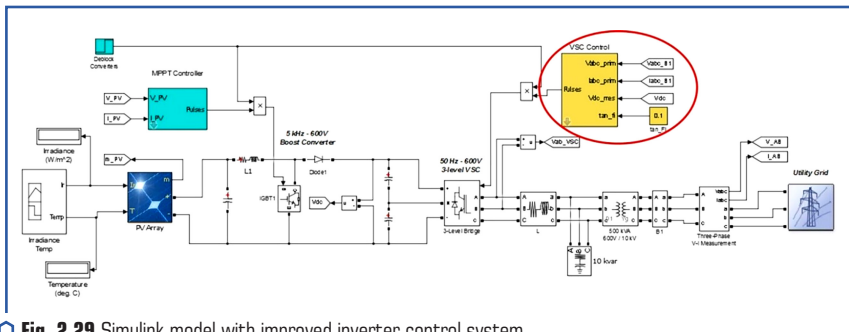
Deblock Converters

MPPT Controller

V_PV

I_PV

V_PV

I_PV

Pulses

×

5 kHz - 600V Boost Converter

VSC Control

Vabc_B1

Vabc_prim

Iabc_prim

Iabc_B1

Pulses

Vdc_mes

Vdc

tan_fi

0.1

tan_Fi

Irradiance (W/m^2)

m_PV

L1

Diode1

IGBT1

Vdc

50 Hz - 600V 3-level VSC

Vab_VSC

V_B1

I_B1

Utility Grid

Ir

Temp

m

PV Array

3-Level Bridge

L

500 kVA 600V / 10 kV

B1

Three-Phase V-I Measurement

Irradiance Temp

10 kvar

Temperature (deg. C)

Fig. 2.29 Simulink model with improved inverter control system